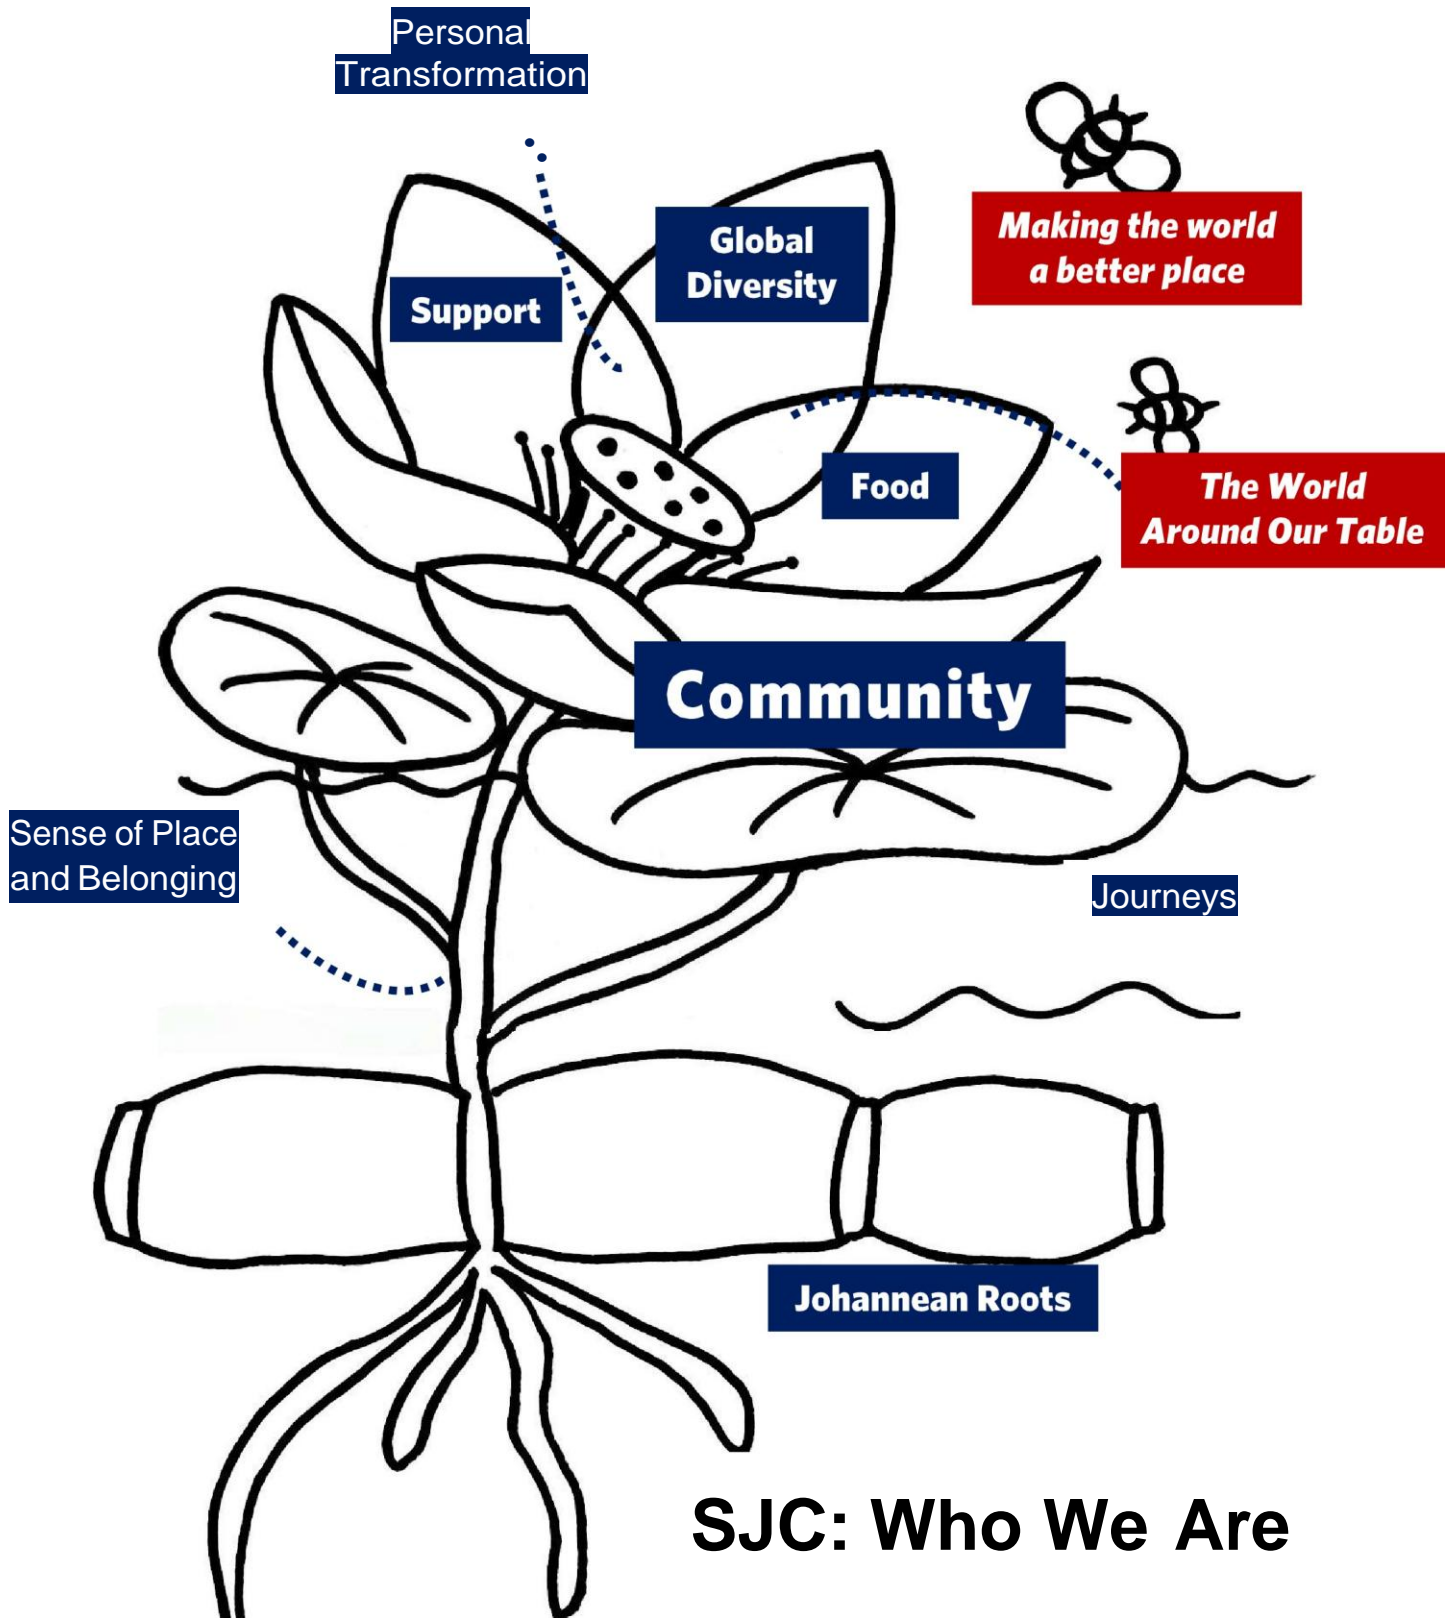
Personal Transformation

Support

Global Diversity

Making the world a better place

Food

The World Around Our Table

Community

Sense of Place and Belonging

Journeys

Johannean Roots

SJC: Who We Are